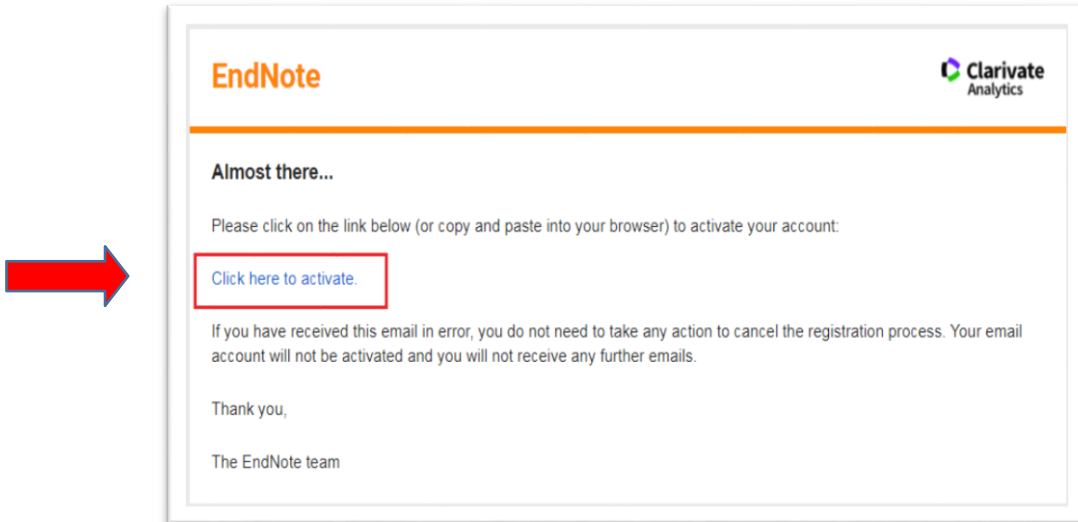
EndNote

Clarivate Analytics

Almost there...

Please click on the link below (or copy and paste into your browser) to activate your account:

Click here to activate.

If you have received this email in error, you do not need to take any action to cancel the registration process. Your email account will not be activated and you will not receive any further emails.

Thank you,

The EndNote team